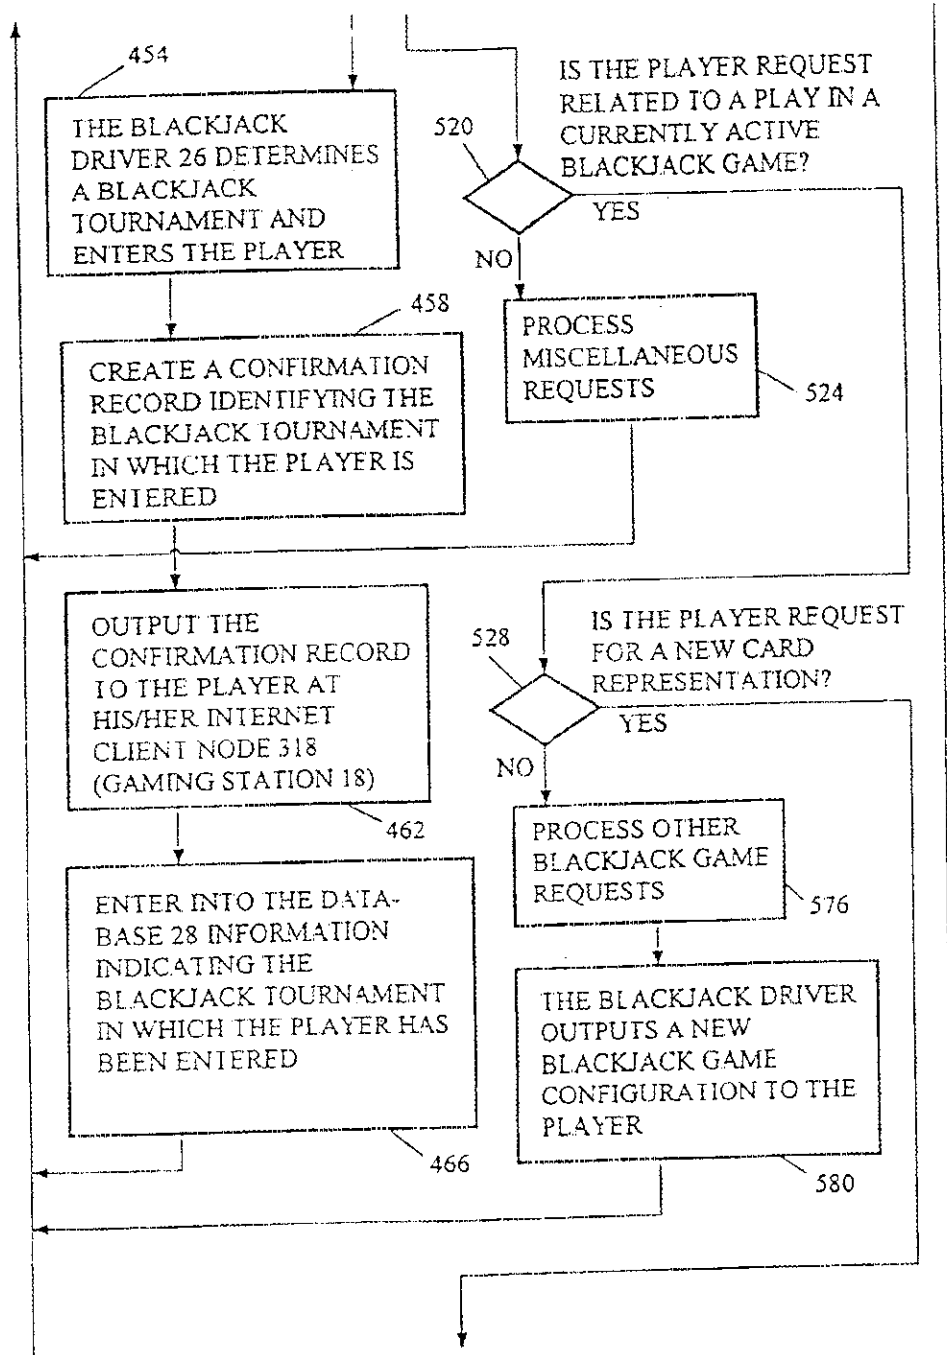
454

THE BLACKJACK DRIVER 26 DETERMINES A BLACKJACK TOURNAMENT AND ENTERS THE PLAYER

458

CREATE A CONFIRMATION RECORD IDENTIFYING THE BLACKJACK TOURNAMENT IN WHICH THE PLAYER IS ENTERED

OUTPUT THE CONFIRMATION RECORD TO THE PLAYER AT HIS/HER INTERNET CLIENT NODE 318 (GAMING STATION 18)

462

ENTER INTO THE DATABASE 28 INFORMATION INDICATING THE BLACKJACK TOURNAMENT IN WHICH THE PLAYER HAS BEEN ENTERED

466

IS THE PLAYER REQUEST RELATED TO A PLAY IN A CURRENTLY ACTIVE BLACKJACK GAME?

520

YES

NO

PROCESS MISCELLANEOUS REQUESTS

524

IS THE PLAYER REQUEST FOR A NEW CARD REPRESENTATION?

528

YES

NO

PROCESS OTHER BLACKJACK GAME REQUESTS

576

THE BLACKJACK DRIVER OUTPUTS A NEW BLACKJACK GAME CONFIGURATION TO THE PLAYER

580